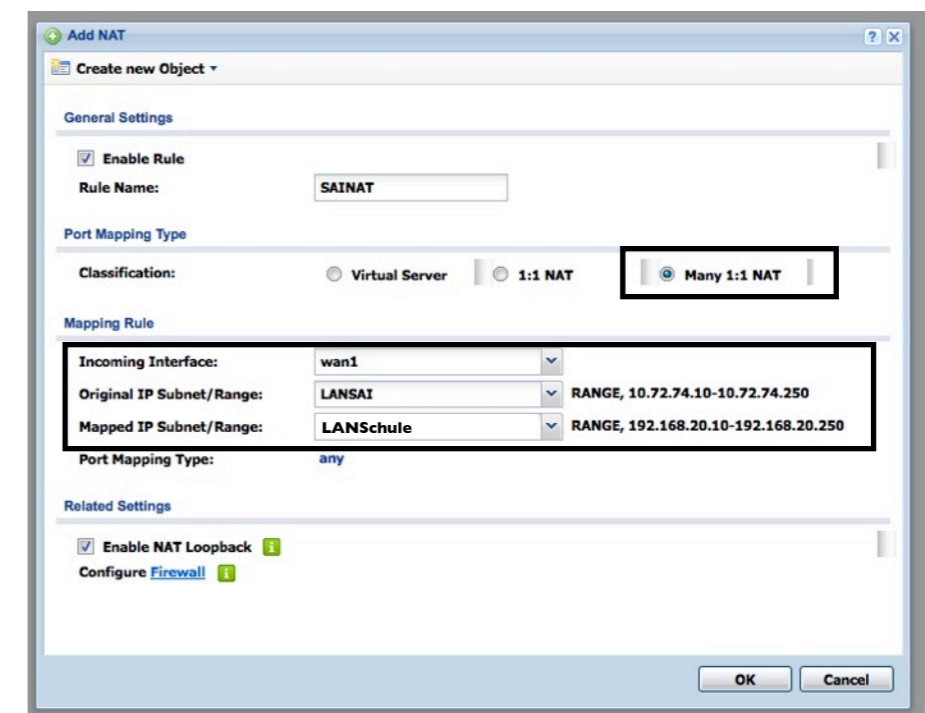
Add NAT

? X

Create new Object ▾

General Settings

Enable Rule

Rule Name: SAINAT

Port Mapping Type

Classification: Virtual Server 1:1 NAT Many 1:1 NAT

Mapping Rule

Incoming Interface: wan1

Original IP Subnet/Range: LANSAI RANGE, 10.72.74.10-10.72.74.250

Mapped IP Subnet/Range: LANSchule RANGE, 192.168.20.10-192.168.20.250

Port Mapping Type: any

Related Settings

Enable NAT Loopback i

Configure Firewall i

OK Cancel